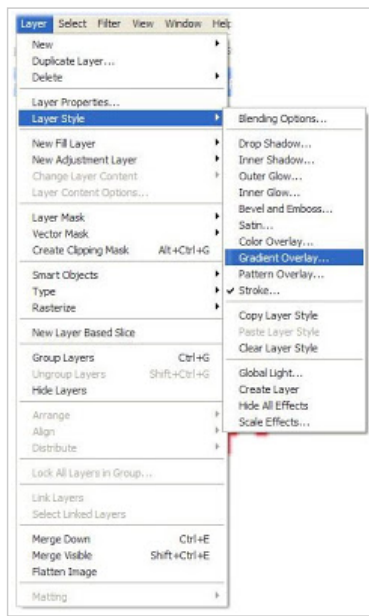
Layer Select Filter View Window Help

New
Duplicate Layer...
Delete

Layer Properties...
Layer Style

New Fill Layer
New Adjustment Layer
Change Layer Content
Layer Content Options...

Layer Mask
Vector Mask
Create Clipping Mask Alt+Ctrl+G

Smart Objects
Type
Rasterize

New Layer Based Slice

Group Layers Ctrl+G
Ungroup Layers Shift+Ctrl+G
Hide Layers

Arrange
Align
Distribute

Lock All Layers in Group...

Link Layers
Select Linked Layers

Merge Down Ctrl+E
Merge Visible Shift+Ctrl+E
Flatten Image

Matting

Blending Options...

Drop Shadow...
Inner Shadow...
Outer Glow...
Inner Glow...
Bevel and Emboss...
Satin...
Color Overlay...
Gradient Overlay...
Pattern Overlay...
✓ Stroke...

Copy Layer Style
Paste Layer Style
Clear Layer Style

Global Light...
Create Layer
Hide All Effects
Scale Effects...